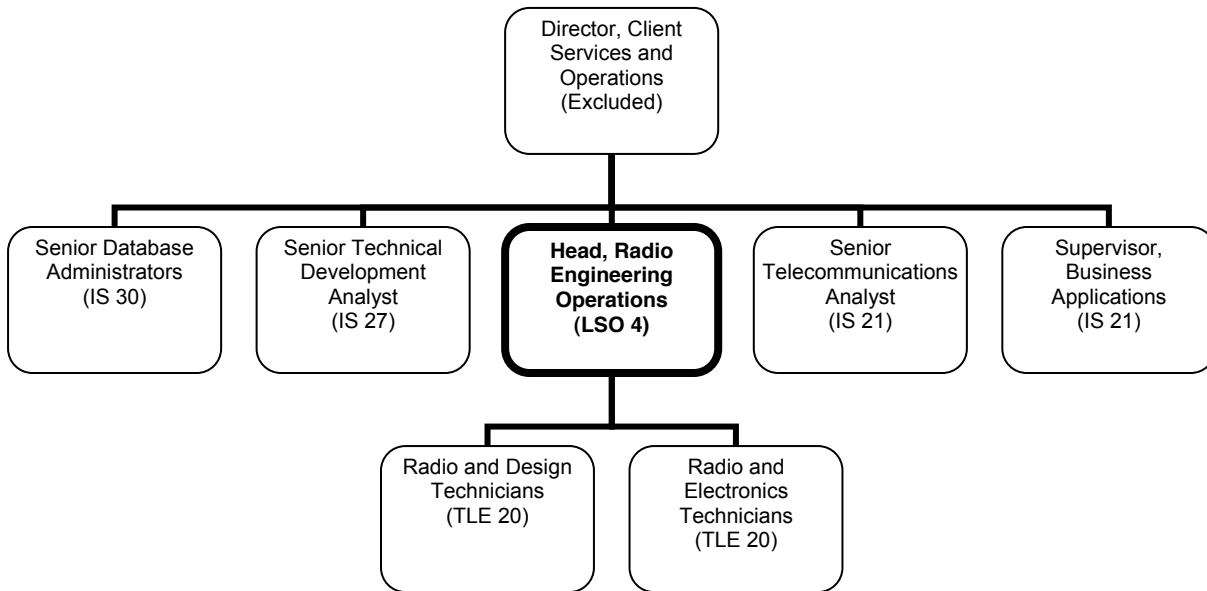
Director, Client Services and Operations (Excluded)

Senior Database Administrators (IS 30)

Senior Technical Development Analyst (IS 27)

**Head, Radio Engineering Operations (LSO 4)**

Senior Telecommunications Analyst (IS 21)

Supervisor, Business Applications (IS 21)

Radio and Design Technicians (TLE 20)

Radio and Electronics Technicians (TLE 20)